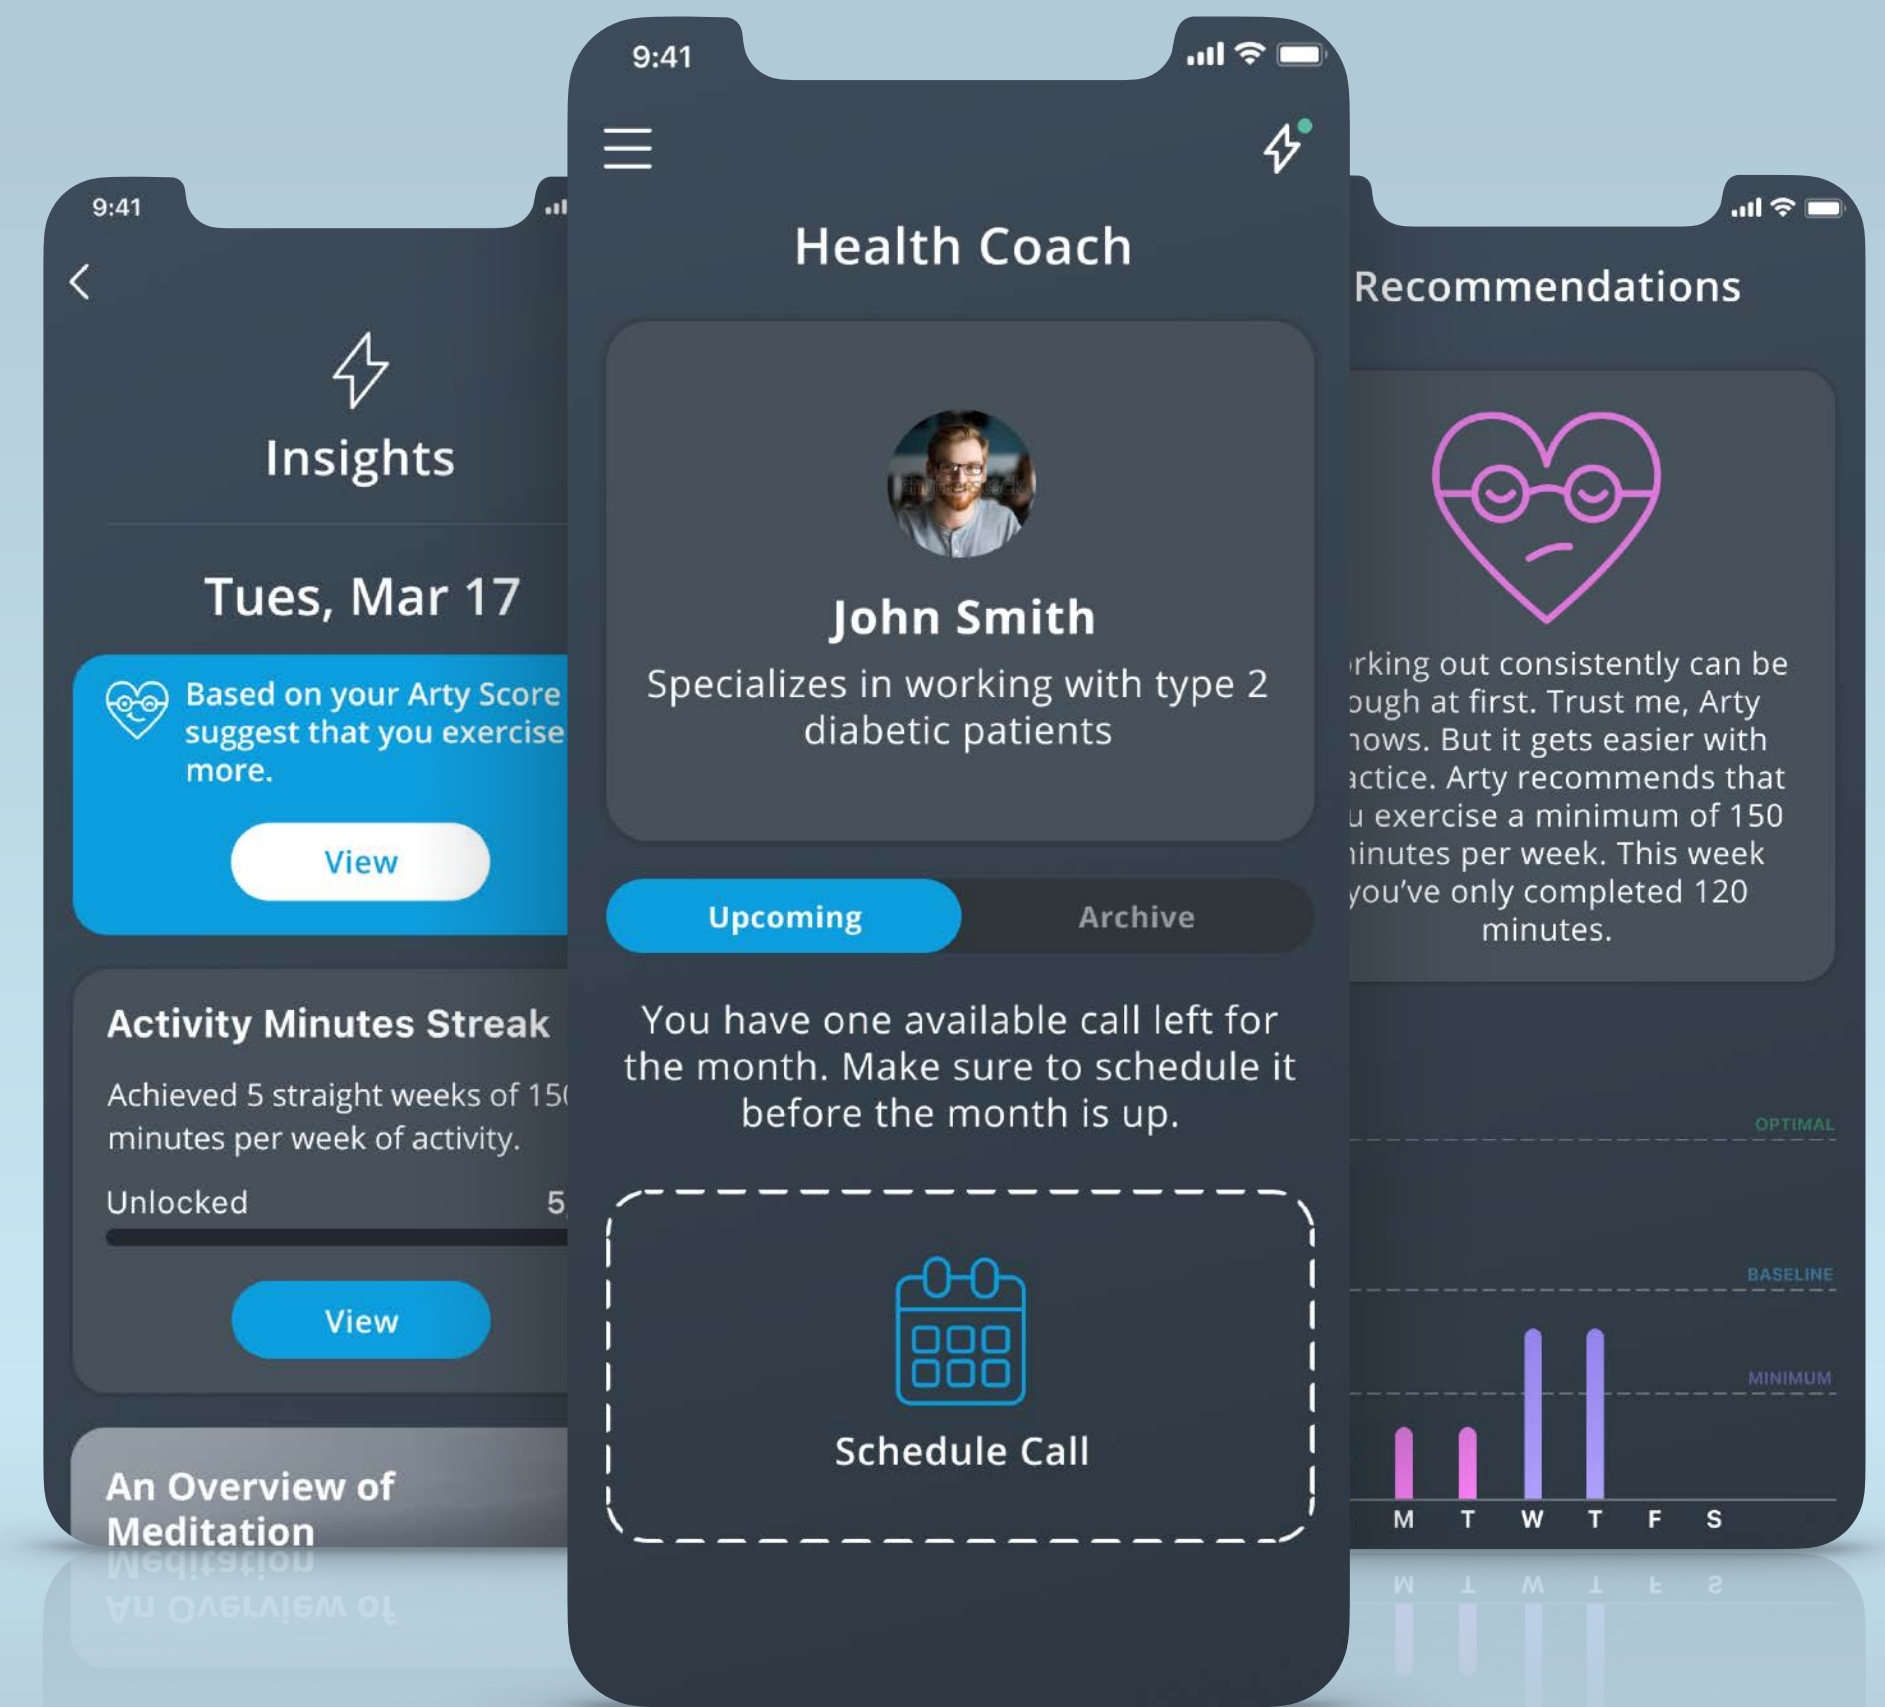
9:41

Insights

Tues, Mar 17

Based on your Arty Score suggest that you exercise more.

View

Activity Minutes Streak

Achieved 5 straight weeks of 15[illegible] minutes per week of activity.

Unlocked 5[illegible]

View

An Overview of Meditation

9:41

Health Coach

John Smith

Specializes in working with type 2 diabetic patients

Upcoming

Archive

You have one available call left for the month. Make sure to schedule it before the month is up.

Schedule Call

Recommendations

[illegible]rking out consistently can be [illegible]ough at first. Trust me, Arty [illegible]nows. But it gets easier with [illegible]actice. Arty recommends that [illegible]u exercise a minimum of 150 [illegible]inutes per week. This week you've only completed 120 minutes.

OPTIMAL

BASELINE

MINIMUM

M T W T F S